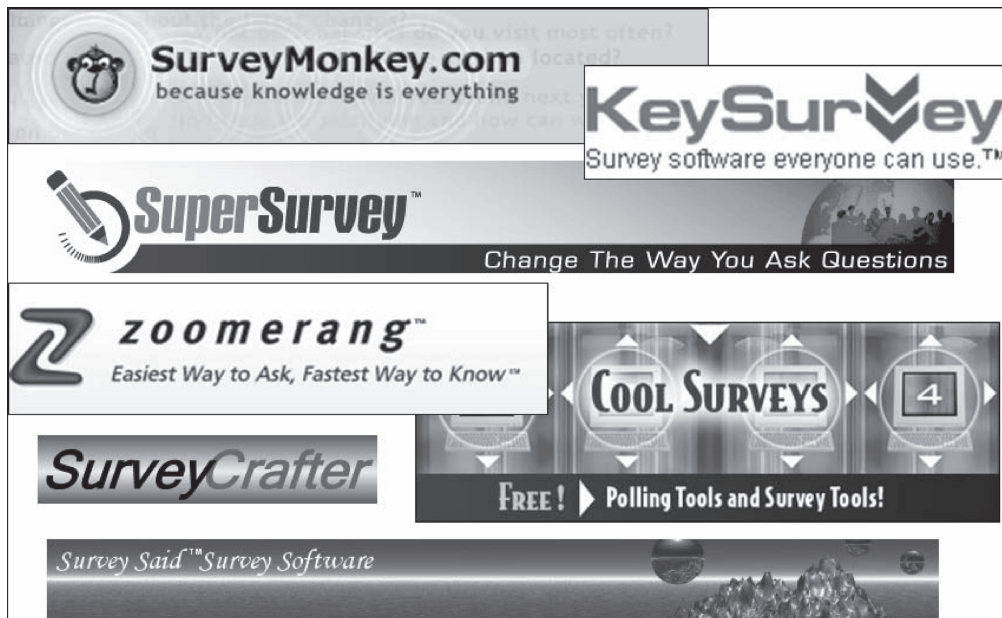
SurveyMonkey.com
because knowledge is everything

KeySurvey
Survey software everyone can use.™

SuperSurvey™
Change The Way You Ask Questions

zoomerang™
Easiest Way to Ask, Fastest Way to Know™

COOL SURVEYS
4
FREE! Polling Tools and Survey Tools!

SurveyCrafter

Survey Said™ Survey Software